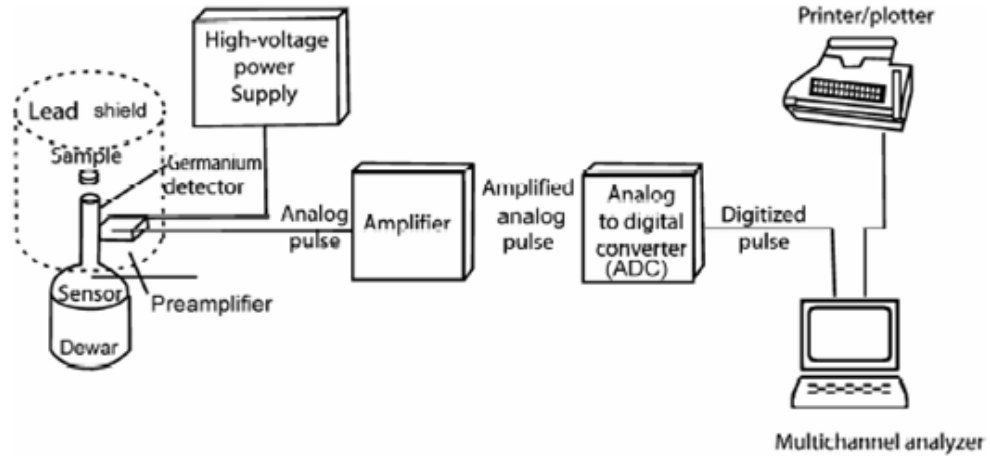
Printer/plotter

High-voltage power Supply

Lead shield

Sample

Germanium detector

Analog pulse

Amplifier

Amplified analog pulse

Analog to digital converter (ADC)

Digitized pulse

Sensor

Preamplifier

Dewar

Multichannel analyzer